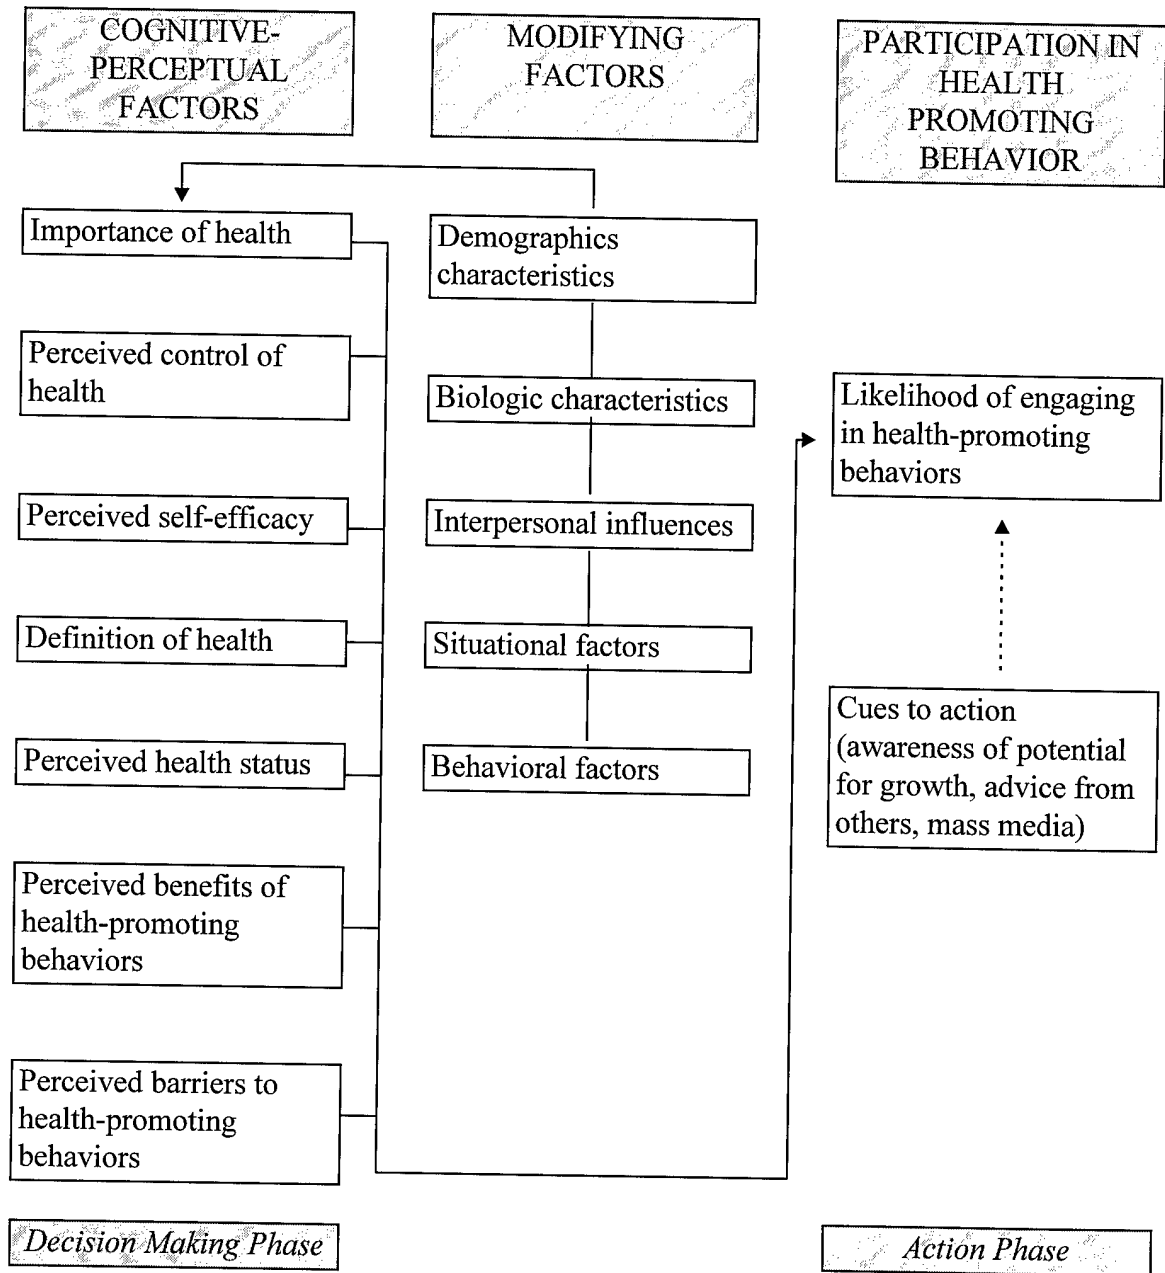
COGNITIVE-PERCEPTUAL FACTORS

MODIFYING FACTORS

PARTICIPATION IN HEALTH PROMOTING BEHAVIOR

Importance of health

Perceived control of health

Perceived self-efficacy

Definition of health

Perceived health status

Perceived benefits of health-promoting behaviors

Perceived barriers to health-promoting behaviors

Demographics characteristics

Biologic characteristics

Interpersonal influences

Situational factors

Behavioral factors

Likelihood of engaging in health-promoting behaviors

Cues to action (awareness of potential for growth, advice from others, mass media)

Decision Making Phase

Action Phase